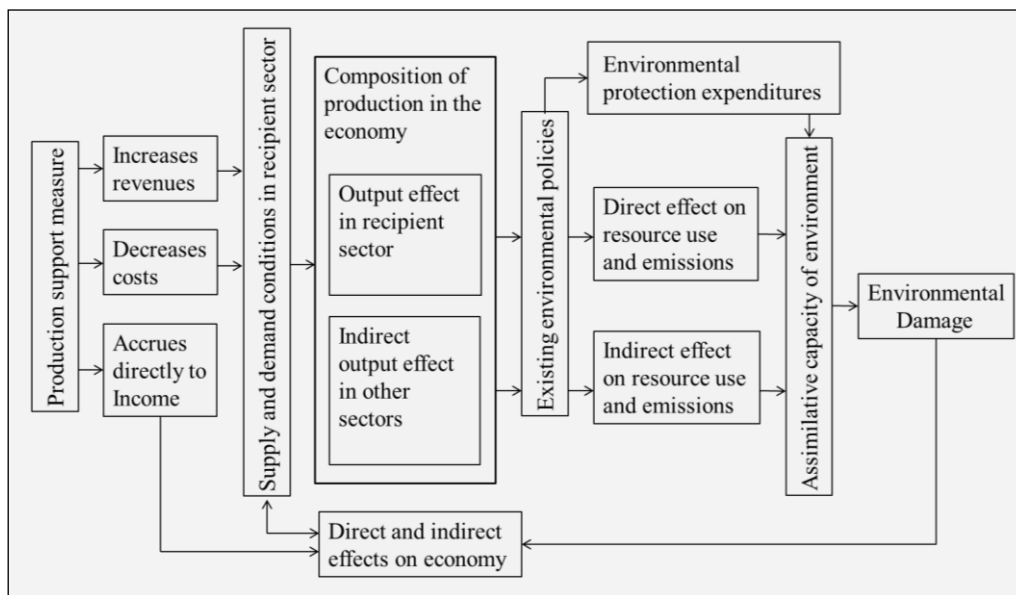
Production support measure

Increases revenues

Decreases costs

Accrues directly to Income

Supply and demand conditions in recipient sector

Composition of production in the economy

Output effect in recipient sector

Indirect output effect in other sectors

Existing environmental policies

Environmental protection expenditures

Direct effect on resource use and emissions

Indirect effect on resource use and emissions

Assimilative capacity of environment

Environmental Damage

Direct and indirect effects on economy